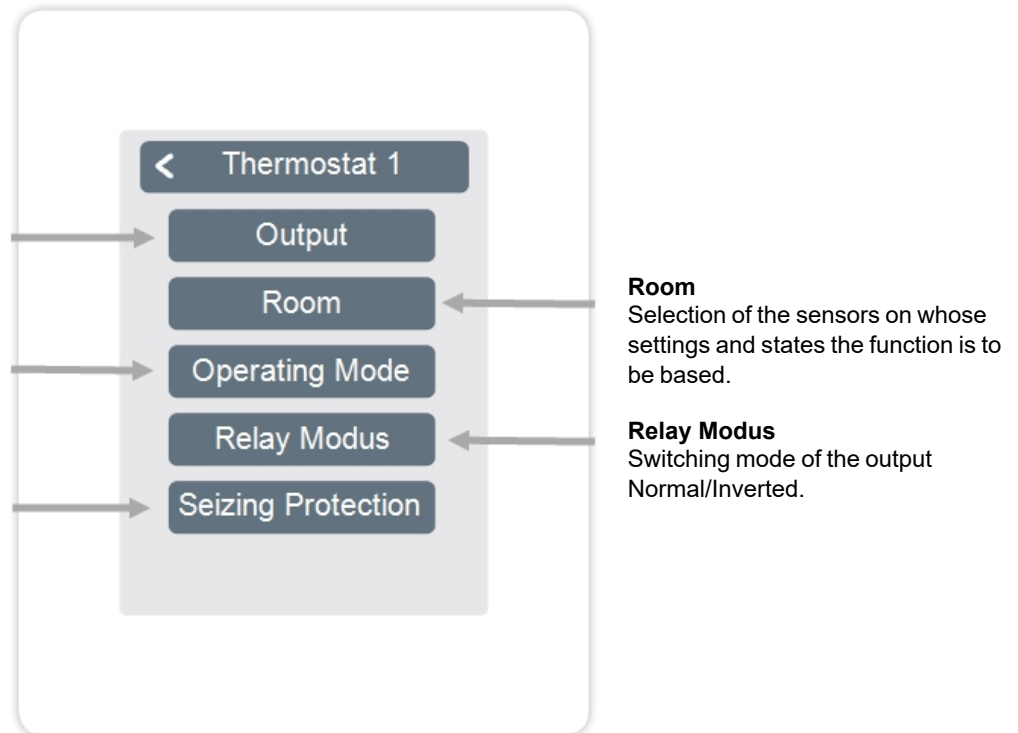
Thermostat 1

Output

Room

Operating Mode

Relay Modus

Seizing Protection

**Room**
Selection of the sensors on whose settings and states the function is to be based.

**Relay Modus**
Switching mode of the output Normal/Inverted.